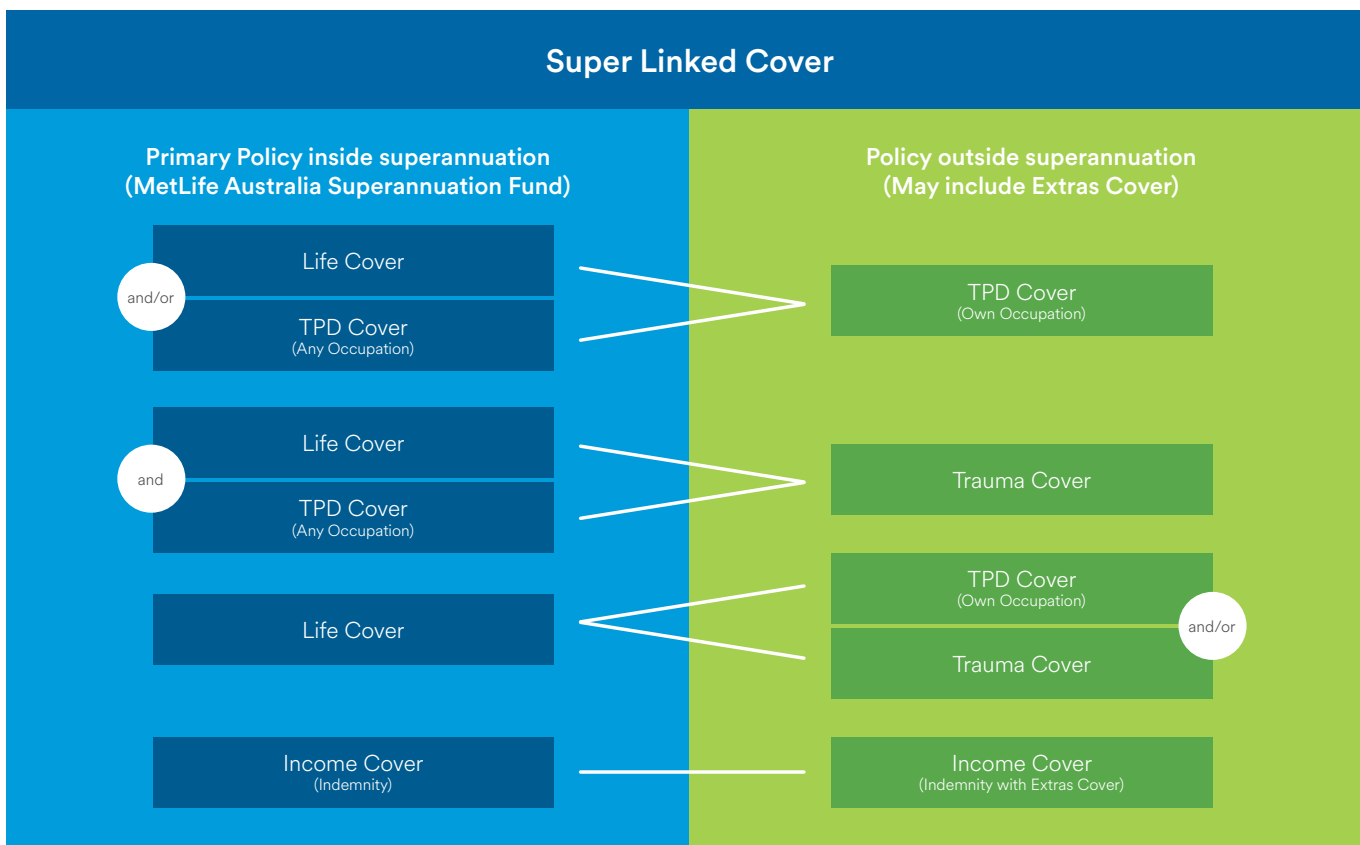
Super Linked Cover

Primary Policy inside superannuation (MetLife Australia Superannuation Fund)

Life Cover

and/or

TPD Cover
(Any Occupation)

Life Cover

and

TPD Cover
(Any Occupation)

Life Cover

Income Cover
(Indemnity)

Policy outside superannuation (May include Extras Cover)

TPD Cover
(Own Occupation)

Trauma Cover

TPD Cover
(Own Occupation)

and/or

Trauma Cover

Income Cover
(Indemnity with Extras Cover)